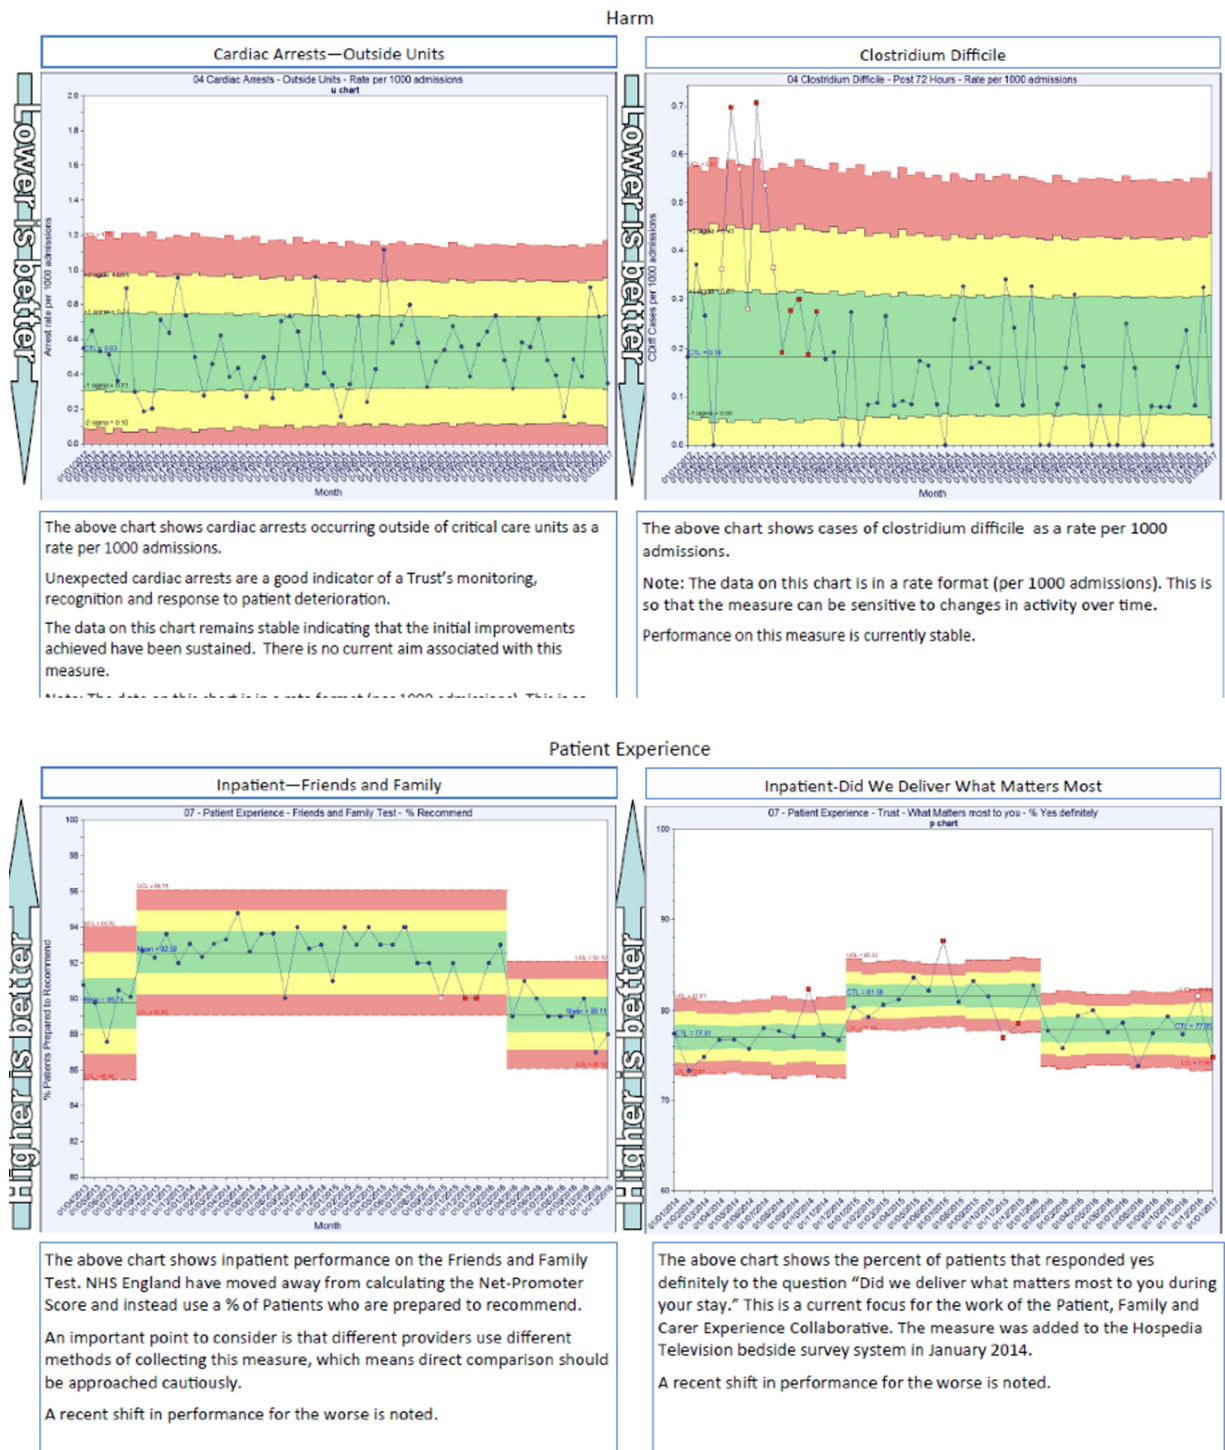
Harm

Cardiac Arrests—Outside Units

Lower is better

04 Cardiac Arrests - Outside Units - Rate per 1000 admissions
u chart

Arrest rate per 1000 admissions

2.0
1.8
1.6
1.4
1.2
1.0
0.8
0.6
0.4
0.2
0.0

Month

The above chart shows cardiac arrests occurring outside of critical care units as a rate per 1000 admissions.

Unexpected cardiac arrests are a good indicator of a Trust's monitoring, recognition and response to patient deterioration.

The data on this chart remains stable indicating that the initial improvements achieved have been sustained. There is no current aim associated with this measure.

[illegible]

Clostridium Difficile

Lower is better

04 Clostridium Difficile - Post 72 Hours - Rate per 1000 admissions

CDiff Cases per 1000 admissions

0.7
0.6
0.5
0.4
0.3
0.2
0.1
0.0

Month

The above chart shows cases of clostridium difficile as a rate per 1000 admissions.

Note: The data on this chart is in a rate format (per 1000 admissions). This is so that the measure can be sensitive to changes in activity over time.

Performance on this measure is currently stable.

Patient Experience

Inpatient—Friends and Family

Higher is better

07 - Patient Experience - Friends and Family Test - % Recommend

% Patients Prepared to Recommend

100
98
96
94
92
90
88
86
84
82
80

Month

The above chart shows inpatient performance on the Friends and Family Test. NHS England have moved away from calculating the Net-Promoter Score and instead use a % of Patients who are prepared to recommend.

An important point to consider is that different providers use different methods of collecting this measure, which means direct comparison should be approached cautiously.

A recent shift in performance for the worse is noted.

Inpatient-Did We Deliver What Matters Most

Higher is better

07 - Patient Experience - Trust - What Matters most to you - % Yes definitely
p chart

100
90
80
70
60

The above chart shows the percent of patients that responded yes definitely to the question "Did we deliver what matters most to you during your stay." This is a current focus for the work of the Patient, Family and Carer Experience Collaborative. The measure was added to the Hospedia Television bedside survey system in January 2014.

A recent shift in performance for the worse is noted.